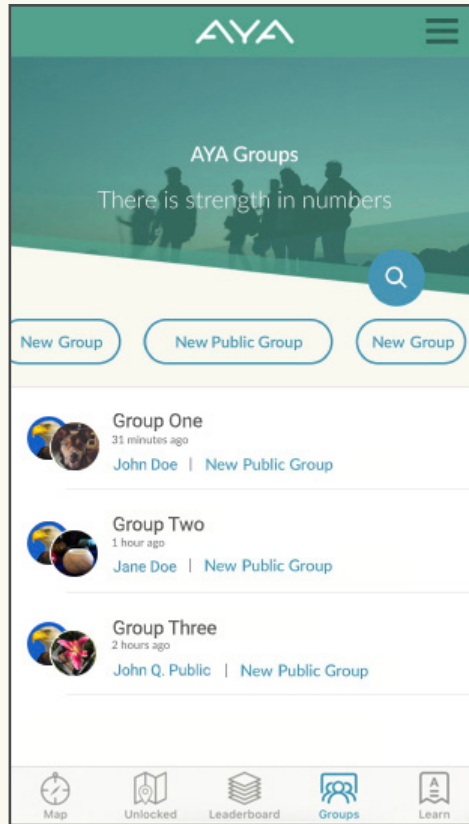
AYA

AYA Groups

There is strength in numbers

New Group | New Public Group | New Group

Group One
31 minutes ago
John Doe | New Public Group

Group Two
1 hour ago
Jane Doe | New Public Group

Group Three
2 hours ago
John Q. Public | New Public Group

Map | Unlocked | Leaderboard | Groups | Learn